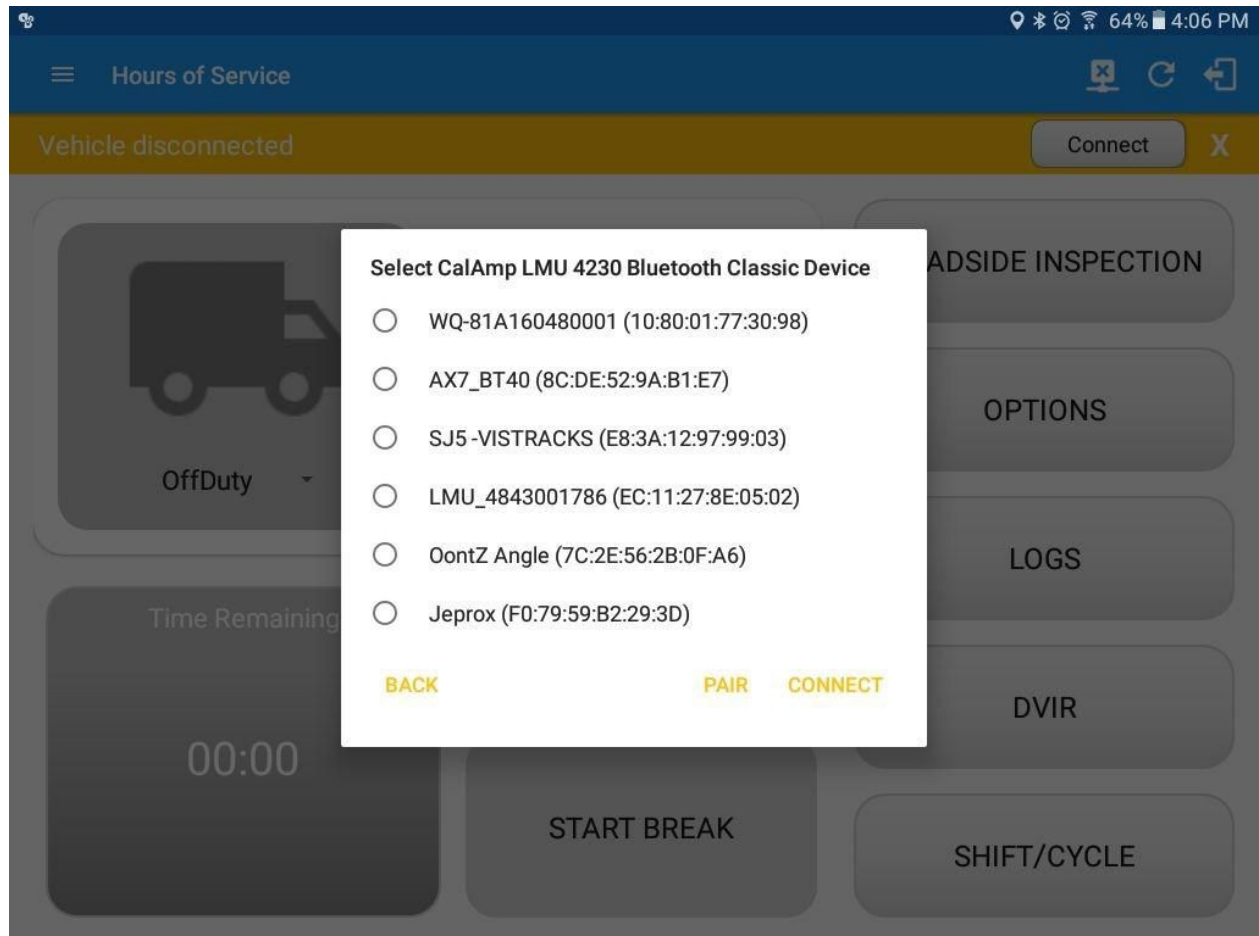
64% 4:06 PM

Hours of Service

Vehicle disconnected

Connect

X

Select CalAmp LMU 4230 Bluetooth Classic Device

WQ-81A160480001 (10:80:01:77:30:98)

AX7_BT40 (8C:DE:52:9A:B1:E7)

SJ5 -VISTRACKS (E8:3A:12:97:99:03)

LMU_4843001786 (EC:11:27:8E:05:02)

OontZ Angle (7C:2E:56:2B:0F:A6)

Jeprox (F0:79:59:B2:29:3D)

BACK

PAIR

CONNECT

ADSIDE INSPECTION

OPTIONS

OffDuty

LOGS

Time Remaining

DVIR

00:00

START BREAK

SHIFT/CYCLE